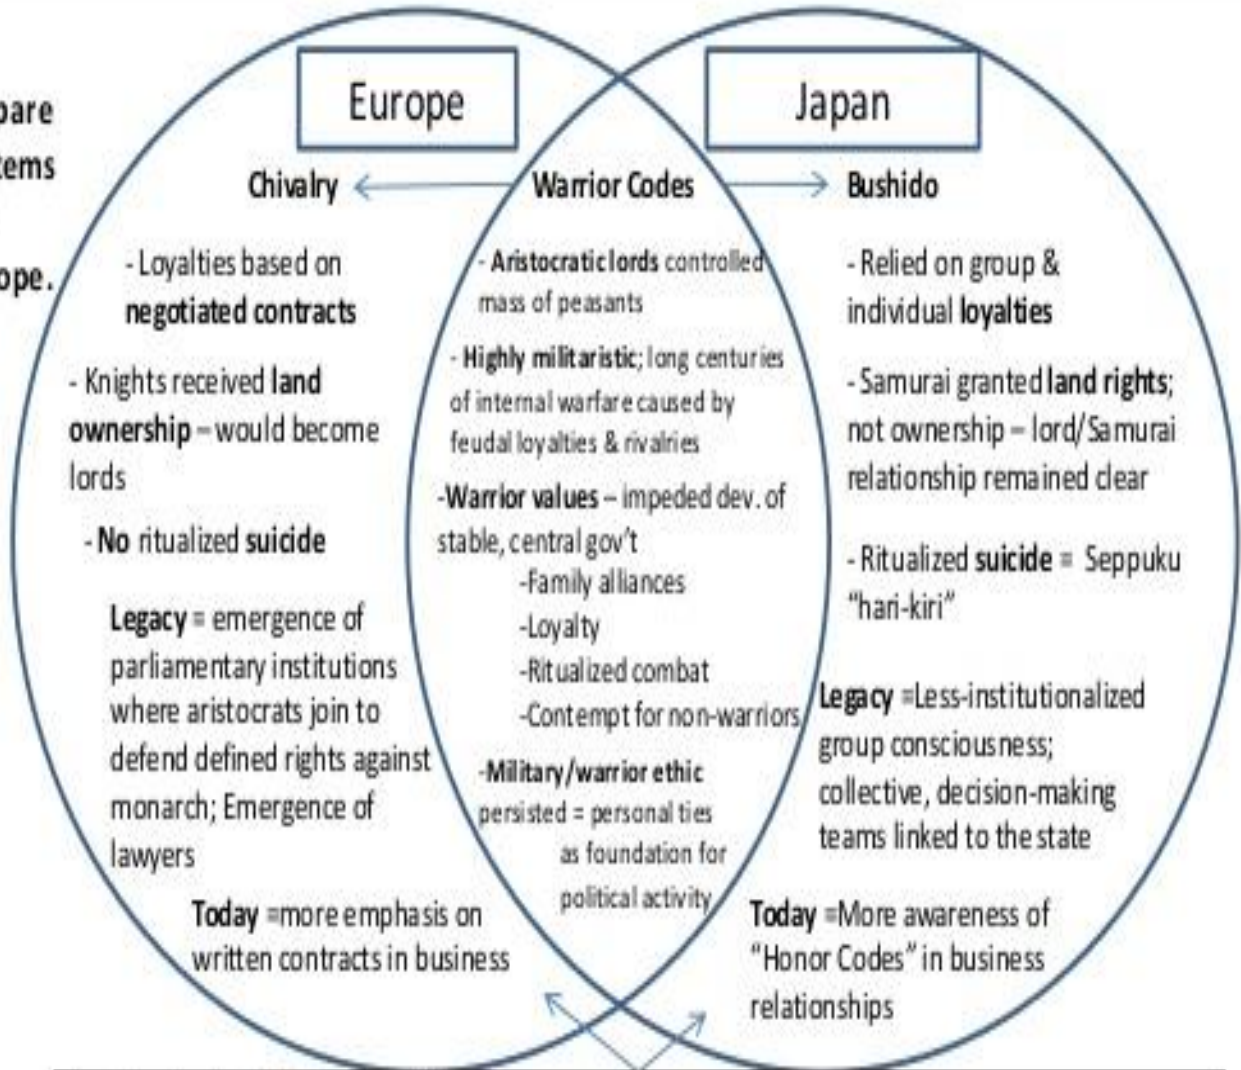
pare
tems

ope.

Europe

Japan

Chivalry

Warrior Codes

Bushido

- Loyalties based on **negotiated contracts**

- Knights received **land ownership** – would become lords

- **No** ritualized **suicide**

**Legacy** = emergence of parliamentary institutions where aristocrats join to defend defined rights against monarch; Emergence of lawyers

**Today** =more emphasis on written contracts in business

- **Aristocratic lords** controlled mass of peasants

- **Highly militaristic**; long centuries of internal warfare caused by feudal loyalties & rivalries

-**Warrior values** – impeded dev. of stable, central gov't
-Family alliances
-Loyalty
-Ritualized combat
-Contempt for non-warriors

-**Military/warrior ethic** persisted = personal ties as foundation for political activity

- Relied on group & individual **loyalties**

- Samurai granted **land rights**; not ownership – lord/Samurai relationship remained clear

- Ritualized **suicide** = Seppuku "hari-kiri"

**Legacy** =Less-institutionalized group consciousness; collective, decision-making teams linked to the state

**Today** =More awareness of "Honor Codes" in business relationships